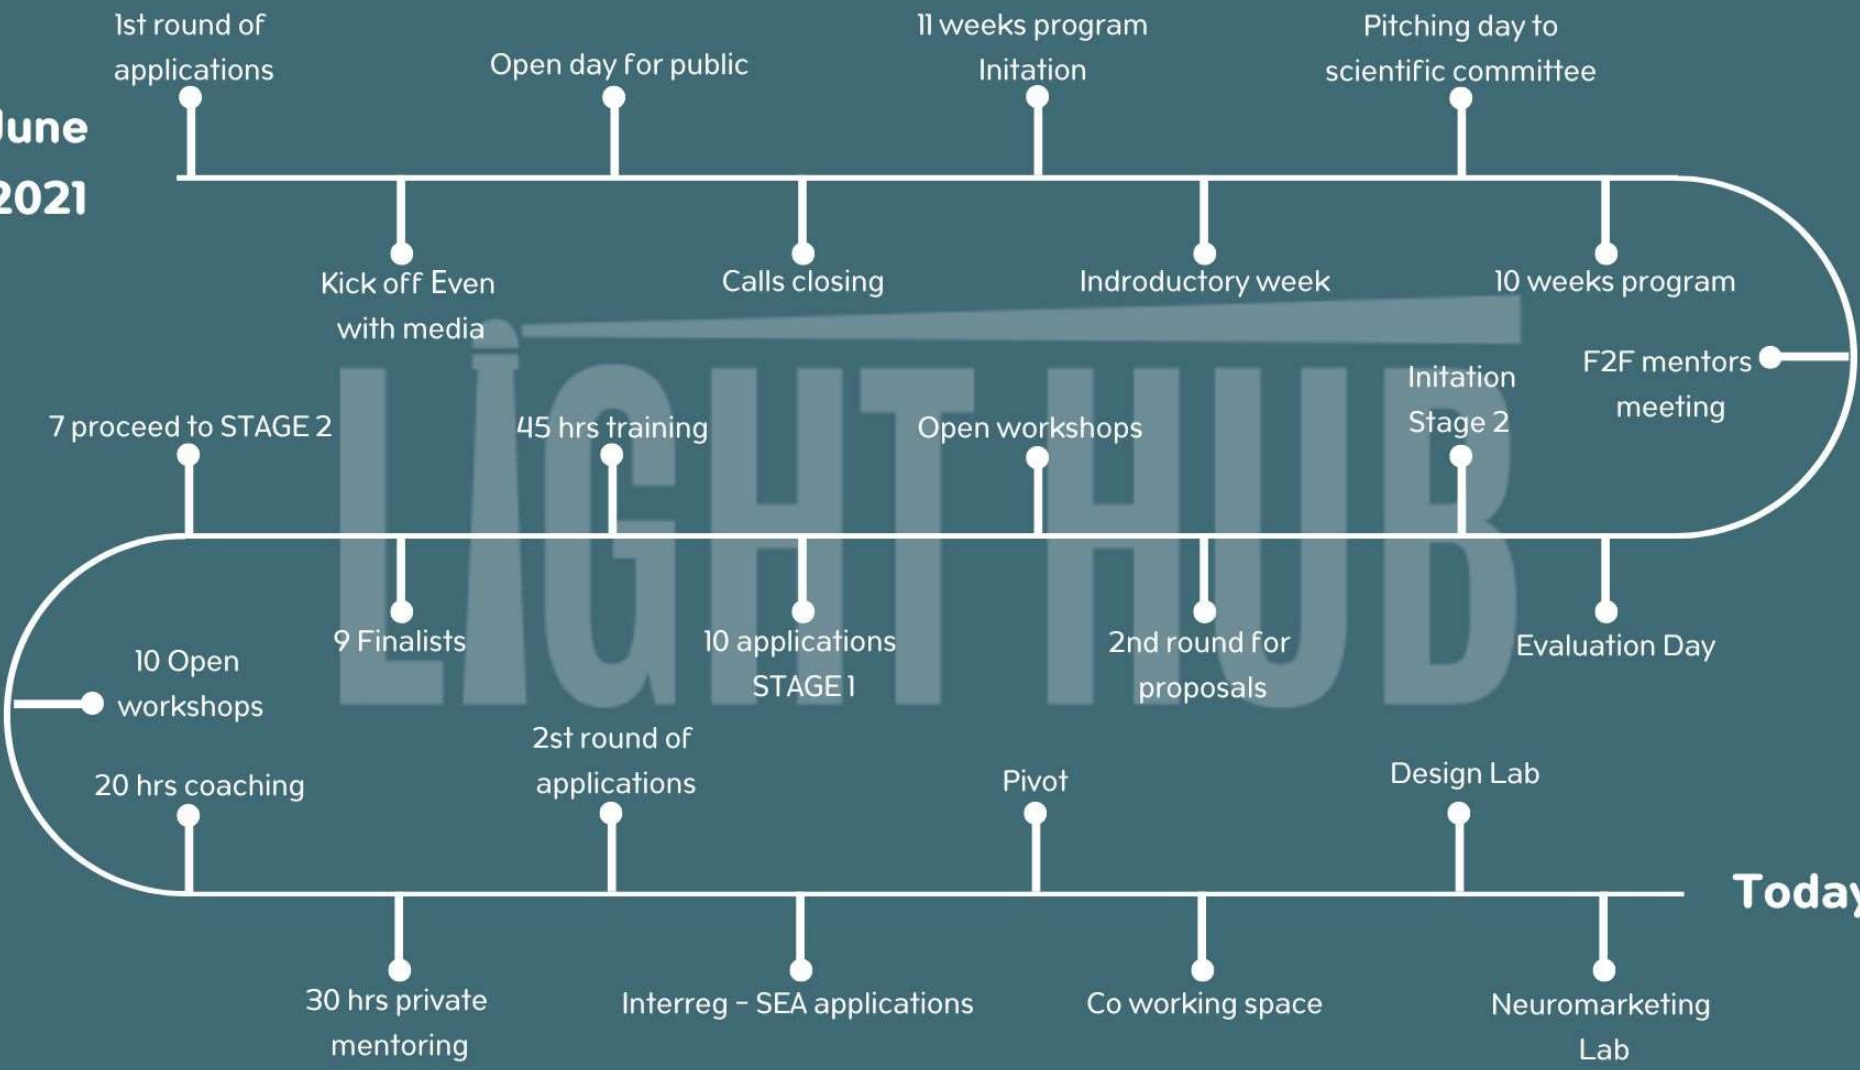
June 2021

1st round of applications

Kick off Even with media

Open day for public

Calls closing

11 weeks program Initation

Indroductory week

Pitching day to scientific committee

10 weeks program

F2F mentors meeting

LIGHT HUB

Initation Stage 2

Open workshops

45 hrs training

7 proceed to STAGE 2

Evaluation Day

2nd round for proposals

10 applications STAGE 1

9 Finalists

10 Open workshops

20 hrs coaching

30 hrs private mentoring

2st round of applications

Interreg - SEA applications

Pivot

Co working space

Design Lab

Neuromarketing Lab

Today